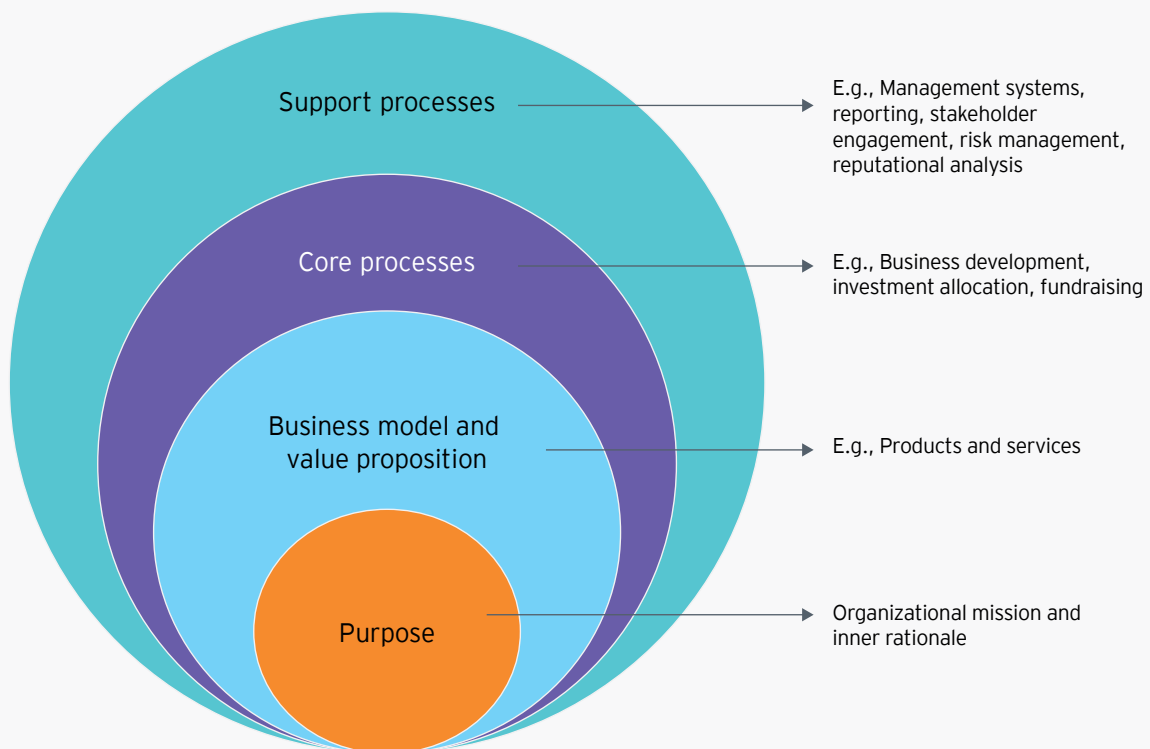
Support processes

E.g., Management systems, reporting, stakeholder engagement, risk management, reputational analysis

Core processes

E.g., Business development, investment allocation, fundraising

Business model and value proposition

E.g., Products and services

Purpose

Organizational mission and inner rationale